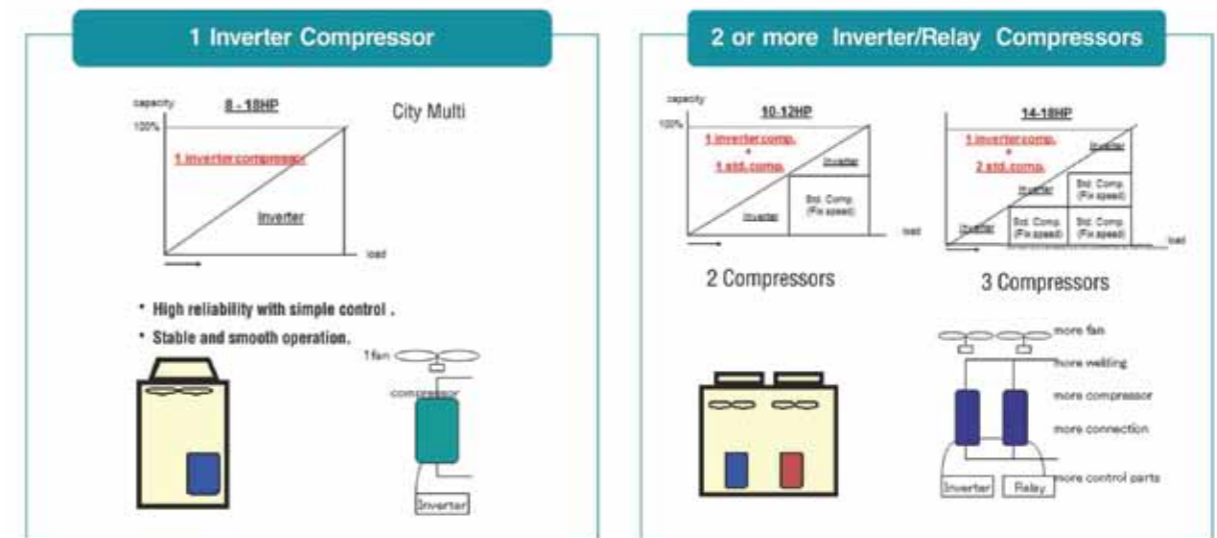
1 Inverter Compressor

capacity

8 - 18HP

City Multi

100%

1 inverter compressor

Inverter

load

• High reliability with simple control .

• Stable and smooth operation.

1 fan

compressor

Inverter

2 or more Inverter/Relay Compressors

capacity

10-12HP

100%

1 inverter comp.
+
1 std. comp.

Inverter

Inverter

Std. Comp. (Fix speed)

load

2 Compressors

14-18HP

1 inverter comp.
+
2 std. comp.

Inverter

Inverter

Std. Comp. (Fix speed)

Inverter

Std. Comp. (Fix speed)

Std. Comp. (Fix speed)

load

3 Compressors

more fan

more welding

more compressor

more connection

more control parts

Inverter

Relay